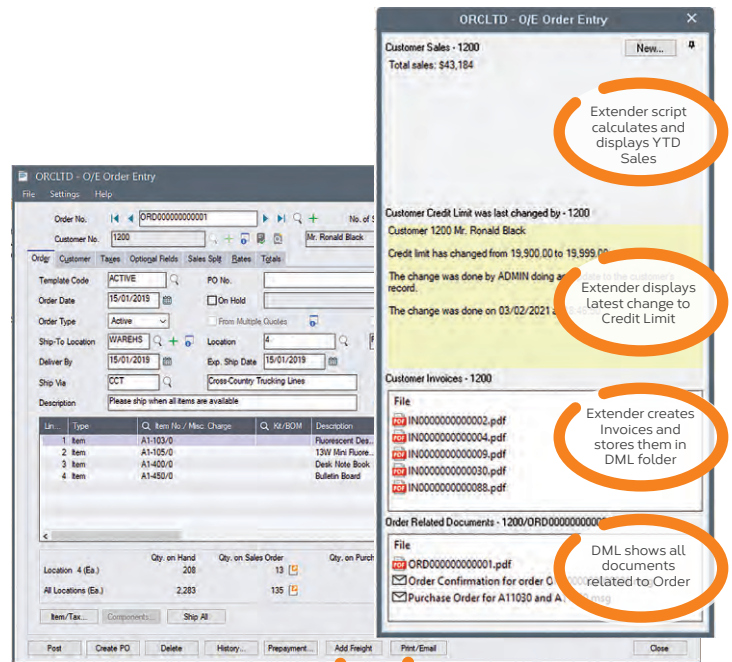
ORCLTD - O/E Order Entry

Customer Sales - 1200

New...

Total sales: $43,184

Extender script calculates and displays YTD Sales

Customer Credit Limit was last changed by - 1200

Customer 1200 Mr. Ronald Black

Credit limit has changed from 19,900.00 to 19,999.00

The change was done by ADMIN doing a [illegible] record.

The change was done on 03/02/2021 a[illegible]

Extender displays latest change to Credit Limit

Customer Invoices - 1200

File

IN0000000000002.pdf

IN0000000000004.pdf

IN0000000000009.pdf

IN0000000000030.pdf

IN0000000000088.pdf

Extender creates Invoices and stores them in DML folder

Order Related Documents - 1200/ORD000000000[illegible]

File

ORD000000000001.pdf

Order Confirmation for order O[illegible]

Purchase Order for A11030 and A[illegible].msg

DML shows all documents related to Order

Close

ORCLTD - O/E Order Entry

File Settings Help

Order No. ORD000000000001

No. of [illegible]

Customer No. 1200

Mr. Ronald Black

Order Customer Taxes Optional Fields Sales Split Rates Totals

Template Code ACTIVE

PO No.

Order Date 15/01/2019

On Hold

Order Type Active

From Multiple Quotes

Ship-To Location WAREHS

Location 4

Deliver By 15/01/2019

Exp. Ship Date 15/01/2019

Ship Via CCT

Cross-Country Trucking Lines

Description Please ship when all items are available

| Lin... | Type | Item No./ Misc. Charge | Kit/BOM | Description |
|---|---|---|---|---|
| 1 | Item | A1-103/0 | | Fluorescent Des... |
| 2 | Item | A1-105/0 | | 13W Mini Fluore... |
| 3 | Item | A1-400/0 | | Desk Note Book |
| 4 | Item | A1-450/0 | | Bulletin Board |

| | Qty. on Hand | Qty. on Sales Order | Qty. on Purch |
|---|---|---|---|
| Location 4 (Ea.) | 208 | 13 | |
| All Locations (Ea.) | 2,283 | 135 | |

Item/Tax... Components... Ship All

Post Create PO Delete History... Prepayment... Add Freight Print/Email